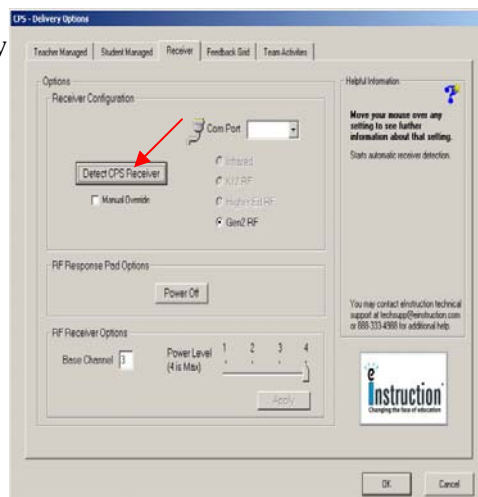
CPS - Delivery Options

Teacher Managed | Student Managed | Receiver | Feedback Grid | Team Activities

Options

Receiver Configuration

Com Port

Detect CPS Receiver

Manual Override

Infrared

K12 RF

Higher Ed RF

Gen2 RF

RF Response Pad Options

Power Off

RF Receiver Options

Base Channel 3

Power Level (4 is Max)

1 2 3 4

Apply

Helpful Information

Move your mouse over any setting to see further information about that setting.

Starts automatic receiver detection.

You may contact eInstruction technical support at techsupp@einstruction.com or 888-333-4988 for additional help.

eInstruction
Changing the face of education

OK

Cancel